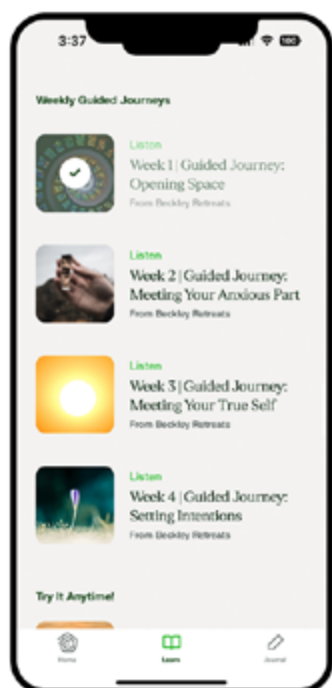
3:37

Weekly Guided Journeys

Listen
Week 1 | Guided Journey: Opening Space
From Beckley Retreats

Listen
Week 2 | Guided Journey: Meeting Your Anxious Part
From Beckley Retreats

Listen
Week 3 | Guided Journey: Meeting Your True Self
From Beckley Retreats

Listen
Week 4 | Guided Journey: Setting Intentions
From Beckley Retreats

Try it Anytime!

Home
Learn
Journal